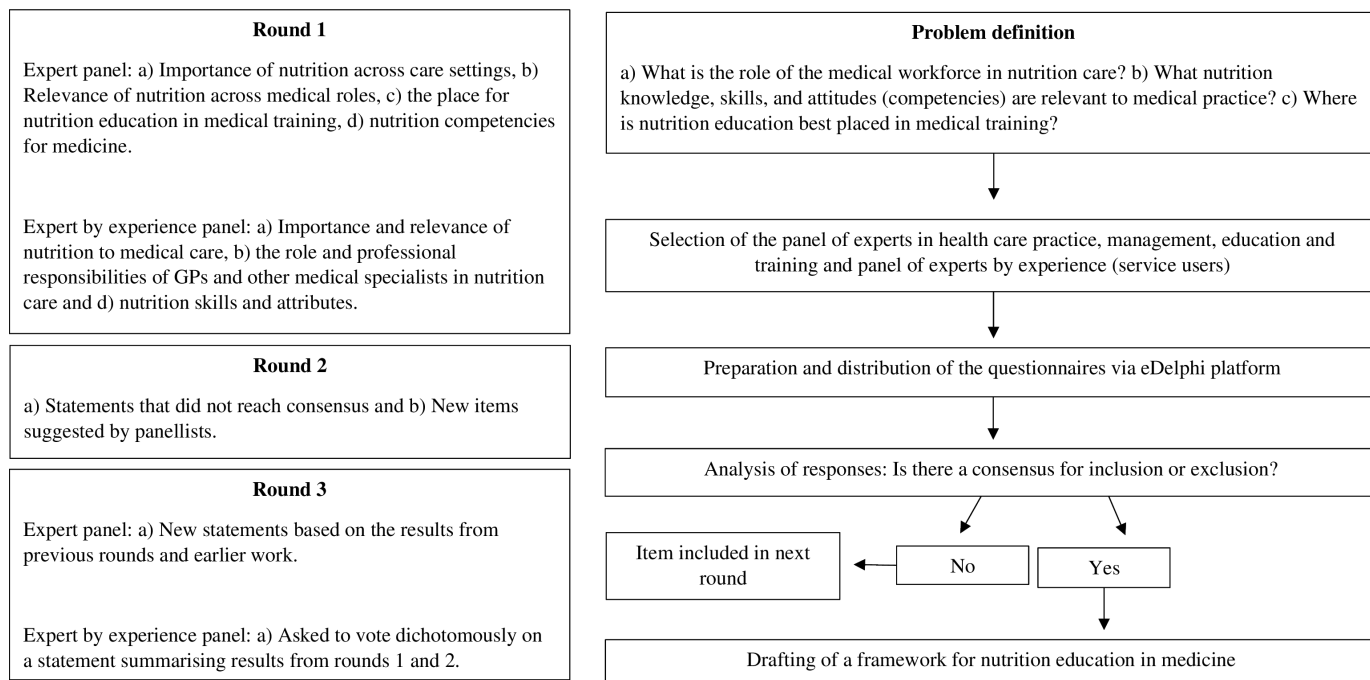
Round 1

Expert panel: a) Importance of nutrition across care settings, b) Relevance of nutrition across medical roles, c) the place for nutrition education in medical training, d) nutrition competencies for medicine.

Expert by experience panel: a) Importance and relevance of nutrition to medical care, b) the role and professional responsibilities of GPs and other medical specialists in nutrition care and d) nutrition skills and attributes.

Round 2

a) Statements that did not reach consensus and b) New items suggested by panellists.

Round 3

Expert panel: a) New statements based on the results from previous rounds and earlier work.

Expert by experience panel: a) Asked to vote dichotomously on a statement summarising results from rounds 1 and 2.

Problem definition

a) What is the role of the medical workforce in nutrition care? b) What nutrition knowledge, skills, and attitudes (competencies) are relevant to medical practice? c) Where is nutrition education best placed in medical training?

Selection of the panel of experts in health care practice, management, education and training and panel of experts by experience (service users)

Preparation and distribution of the questionnaires via eDelphi platform

Analysis of responses: Is there a consensus for inclusion or exclusion?

Item included in next round

No

Yes

Drafting of a framework for nutrition education in medicine